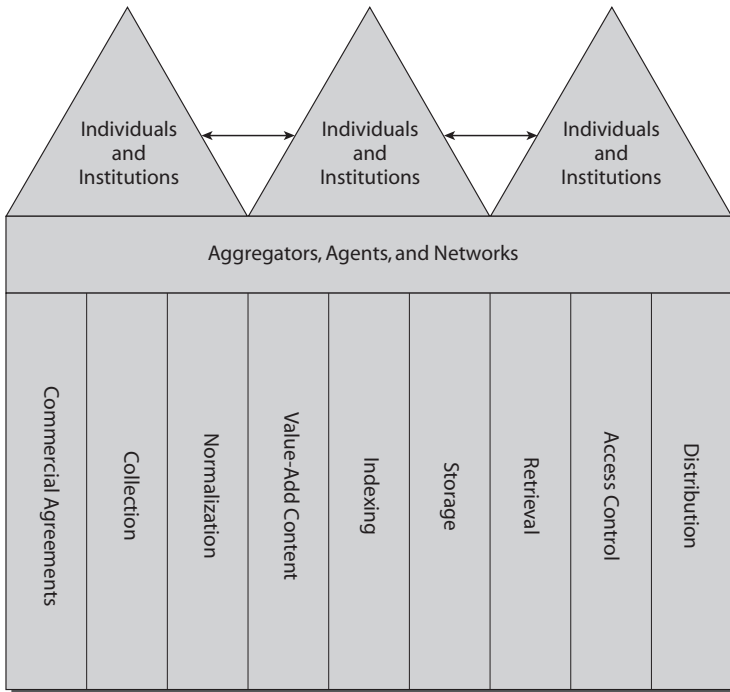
Individuals and Institutions

Individuals and Institutions

Individuals and Institutions

Aggregators, Agents, and Networks

Commercial Agreements

Collection

Normalization

Value-Add Content

Indexing

Storage

Retrieval

Access Control

Distribution